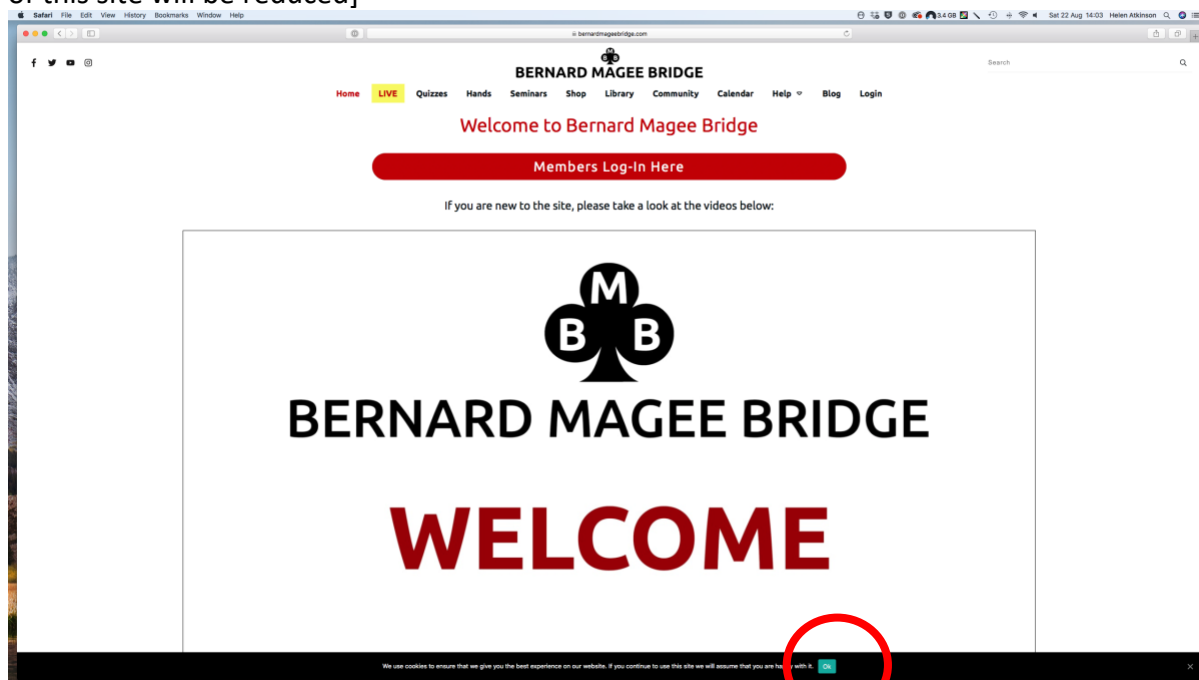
of this site will be reduced]

Safari File Edit View History Bookmarks Window Help

3.4 GB Sat 22 Aug 14:03 Helen Atkinson

bernardmageebridge.com

BERNARD MAGEE BRIDGE

Search

Home LIVE Quizzes Hands Seminars Shop Library Community Calendar Help Blog Login

Welcome to Bernard Magee Bridge

Members Log-In Here

If you are new to the site, please take a look at the videos below:

M
B B

BERNARD MAGEE BRIDGE

WELCOME

We use cookies to ensure that we give you the best experience on our website. If you continue to use this site we will assume that you are ha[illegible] with it. Ok